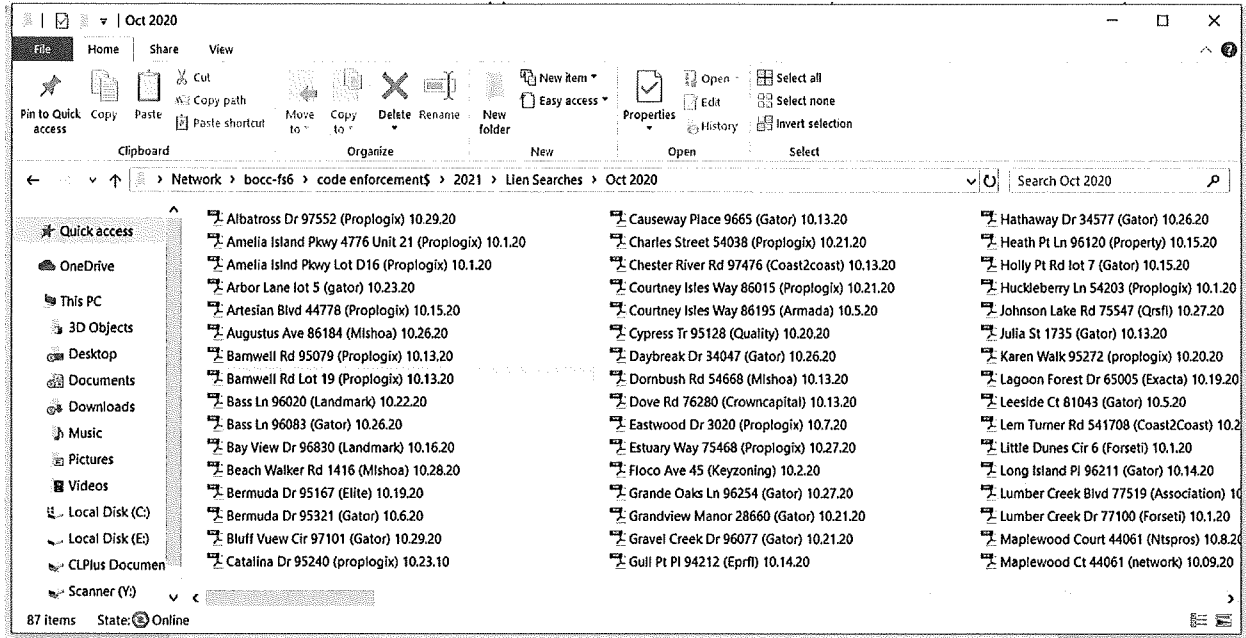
Oct 2020

File Home Share View

Pin to Quick access Copy Paste Cut Copy path Paste shortcut
Clipboard
Move to Copy to Delete Rename
Organize
New folder New item Easy access
New
Properties Open Edit History
Open
Select all Select none Invert selection
Select

Network › bocc-fs6 › code enforcement$ › 2021 › Lien Searches › Oct 2020
Search Oct 2020

Quick access
OneDrive
This PC
3D Objects
Desktop
Documents
Downloads
Music
Pictures
Videos
Local Disk (C:)
Local Disk (E:)
CLPlus Documen
Scanner (Y:)

Albatross Dr 97552 (Proplogix) 10.29.20
Amelia Island Pkwy 4776 Unit 21 (Proplogix) 10.1.20
Amelia Islnd Pkwy Lot D16 (Proplogix) 10.1.20
Arbor Lane lot 5 (gator) 10.23.20
Artesian Blvd 44778 (Proplogix) 10.15.20
Augustus Ave 86184 (Mishoa) 10.26.20
Barnwell Rd 95079 (Proplogix) 10.13.20
Barnwell Rd Lot 19 (Proplogix) 10.13.20
Bass Ln 96020 (Landmark) 10.22.20
Bass Ln 96083 (Gator) 10.26.20
Bay View Dr 96830 (Landmark) 10.16.20
Beach Walker Rd 1416 (Mishoa) 10.28.20
Bermuda Dr 95167 (Elite) 10.19.20
Bermuda Dr 95321 (Gator) 10.6.20
Bluff Vuew Cir 97101 (Gator) 10.29.20
Catalina Dr 95240 (proplogix) 10.23.10

Causeway Place 9665 (Gator) 10.13.20
Charles Street 54038 (Proplogix) 10.21.20
Chester River Rd 97476 (Coast2coast) 10.13.20
Courtney Isles Way 86015 (Proplogix) 10.21.20
Courtney Isles Way 86195 (Armada) 10.5.20
Cypress Tr 95128 (Quality) 10.20.20
Daybreak Dr 34047 (Gator) 10.26.20
Dornbush Rd 54668 (Mishoa) 10.13.20
Dove Rd 76280 (Crowncapital) 10.13.20
Eastwood Dr 3020 (Proplogix) 10.7.20
Estuary Way 75468 (Proplogix) 10.27.20
Floco Ave 45 (Keyzoning) 10.2.20
Grande Oaks Ln 96254 (Gator) 10.27.20
Grandview Manor 28660 (Gator) 10.21.20
Gravel Creek Dr 96077 (Gator) 10.21.20
Gull Pt Pl 94212 (Eprfl) 10.14.20

Hathaway Dr 34577 (Gator) 10.26.20
Heath Pt Ln 96120 (Property) 10.15.20
Holly Pt Rd lot 7 (Gator) 10.15.20
Huckleberry Ln 54203 (Proplogix) 10.1.20
Johnson Lake Rd 75547 (Qrsfl) 10.27.20
Julia St 1735 (Gator) 10.13.20
Karen Walk 95272 (proplogix) 10.20.20
Lagoon Forest Dr 65005 (Exacta) 10.19.20
Leeside Ct 81043 (Gator) 10.5.20
Lem Turner Rd 541708 (Coast2Coast) 10.2
Little Dunes Cir 6 (Forseti) 10.1.20
Long Island Pl 96211 (Gator) 10.14.20
Lumber Creek Blvd 77519 (Association) 1
Lumber Creek Dr 77100 (Forseti) 10.1.20
Maplewood Court 44061 (Ntspros) 10.8.2
Maplewood Ct 44061 (network) 10.09.20

87 items State: Online